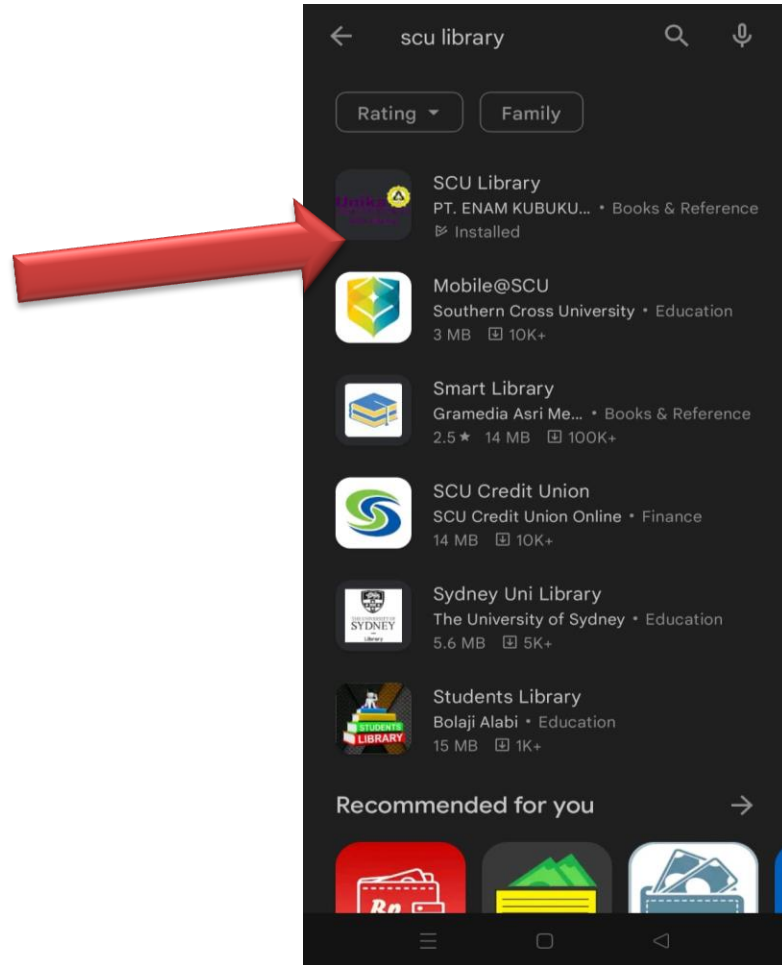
scu library

Rating Family

SCU Library
PT. ENAM KUBUKU... • Books & Reference
Installed

Mobile@SCU
Southern Cross University • Education
3 MB 10K+

Smart Library
Gramedia Asri Me... • Books & Reference
2.5★ 14 MB 100K+

SCU Credit Union
SCU Credit Union Online • Finance
14 MB 10K+

Sydney Uni Library
The University of Sydney • Education
5.6 MB 5K+

Students Library
Bolaji Alabi • Education
15 MB 1K+

Recommended for you